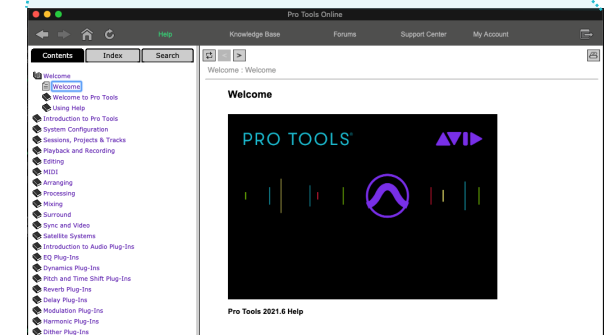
Pro Tools Online

Help

Knowledge Base

Forums

Support Center

My Account

Contents

Index

Search

Welcome
Welcome
Welcome to Pro Tools
Using Help
Introduction to Pro Tools
System Configuration
Sessions, Projects & Tracks
Playback and Recording
Editing
MIDI
Arranging
Processing
Mixing
Surround
Sync and Video
Satellite Systems
Introduction to Audio Plug-Ins
EQ Plug-Ins
Dynamics Plug-Ins
Pitch and Time Shift Plug-Ins
Reverb Plug-Ins
Delay Plug-Ins
Modulation Plug-Ins
Harmonic Plug-Ins
Dither Plug-Ins

Welcome : Welcome

Welcome

PRO TOOLS®

AVID

Pro Tools 2021.6 Help